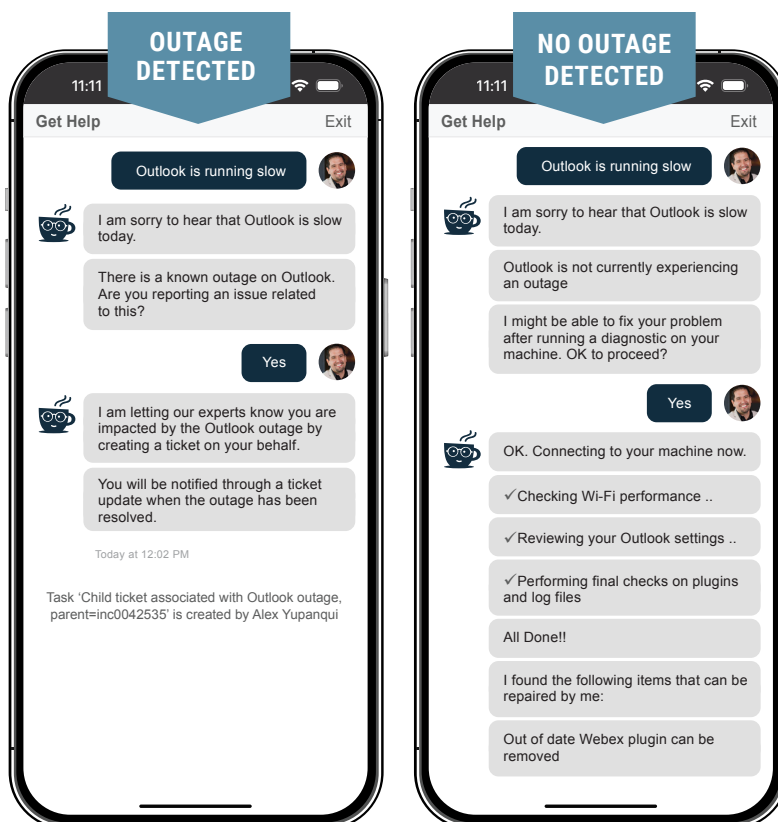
OUTAGE DETECTED

11:11

Get Help

Exit

Outlook is running slow

I am sorry to hear that Outlook is slow today.

There is a known outage on Outlook. Are you reporting an issue related to this?

Yes

I am letting our experts know you are impacted by the Outlook outage by creating a ticket on your behalf.

You will be notified through a ticket update when the outage has been resolved.

Today at 12:02 PM

Task 'Child ticket associated with Outlook outage, parent=inc0042535' is created by Alex Yupanqui

NO OUTAGE DETECTED

11:11

Get Help

Exit

Outlook is running slow

I am sorry to hear that Outlook is slow today.

Outlook is not currently experiencing an outage

I might be able to fix your problem after running a diagnostic on your machine. OK to proceed?

Yes

OK. Connecting to your machine now.

✓Checking Wi-Fi performance ..

✓Reviewing your Outlook settings ..

✓Performing final checks on plugins and log files

All Done!!

I found the following items that can be repaired by me:

Out of date Webex plugin can be removed